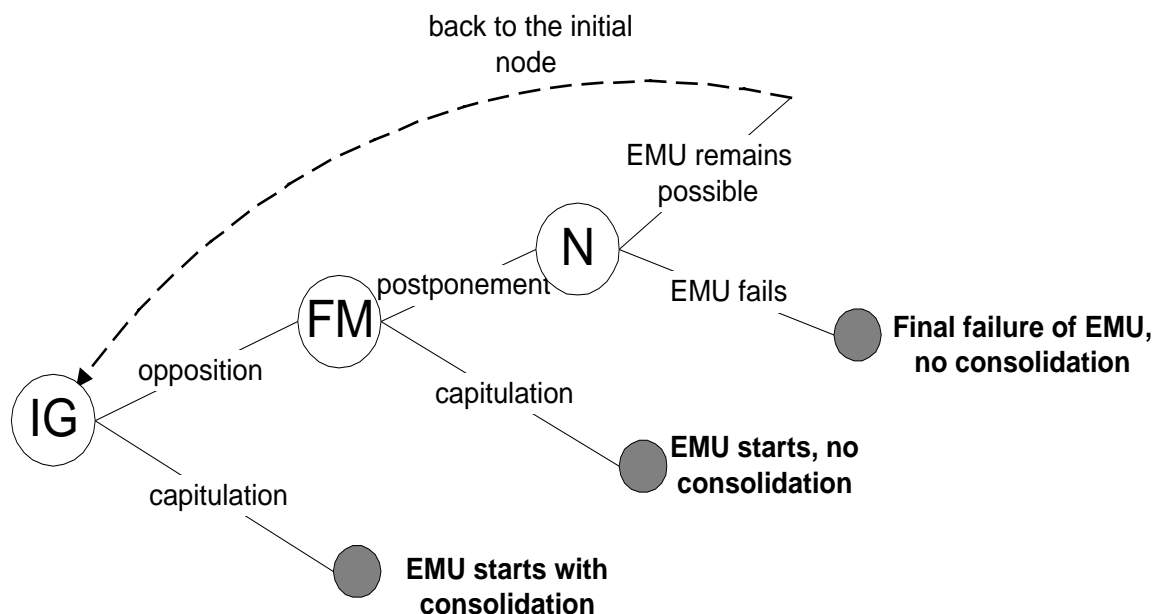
back to the initial node

EMU remains possible

N

postponement

EMU fails

FM

Final failure of EMU, no consolidation

opposition

IG

capitulation

EMU starts, no consolidation

capitulation

EMU starts with consolidation